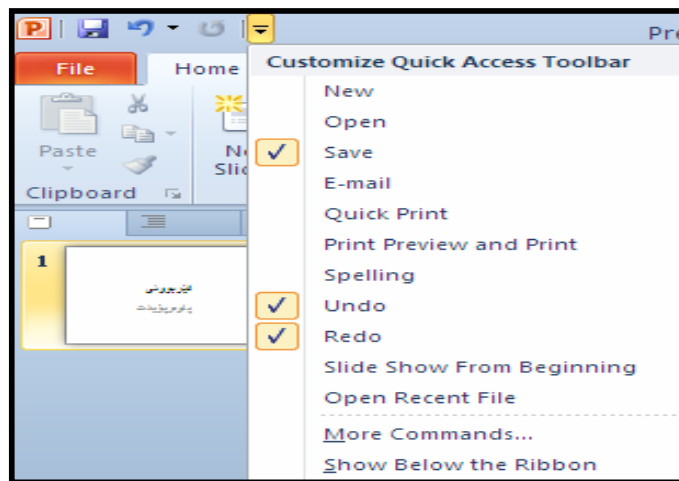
Pre

File

Home

Paste

Clipboard

Ne
Slic

1

Customize Quick Access Toolbar

New

Open

Save

E-mail

Quick Print

Print Preview and Print

Spelling

Undo

Redo

Slide Show From Beginning

Open Recent File

More Commands...

Show Below the Ribbon